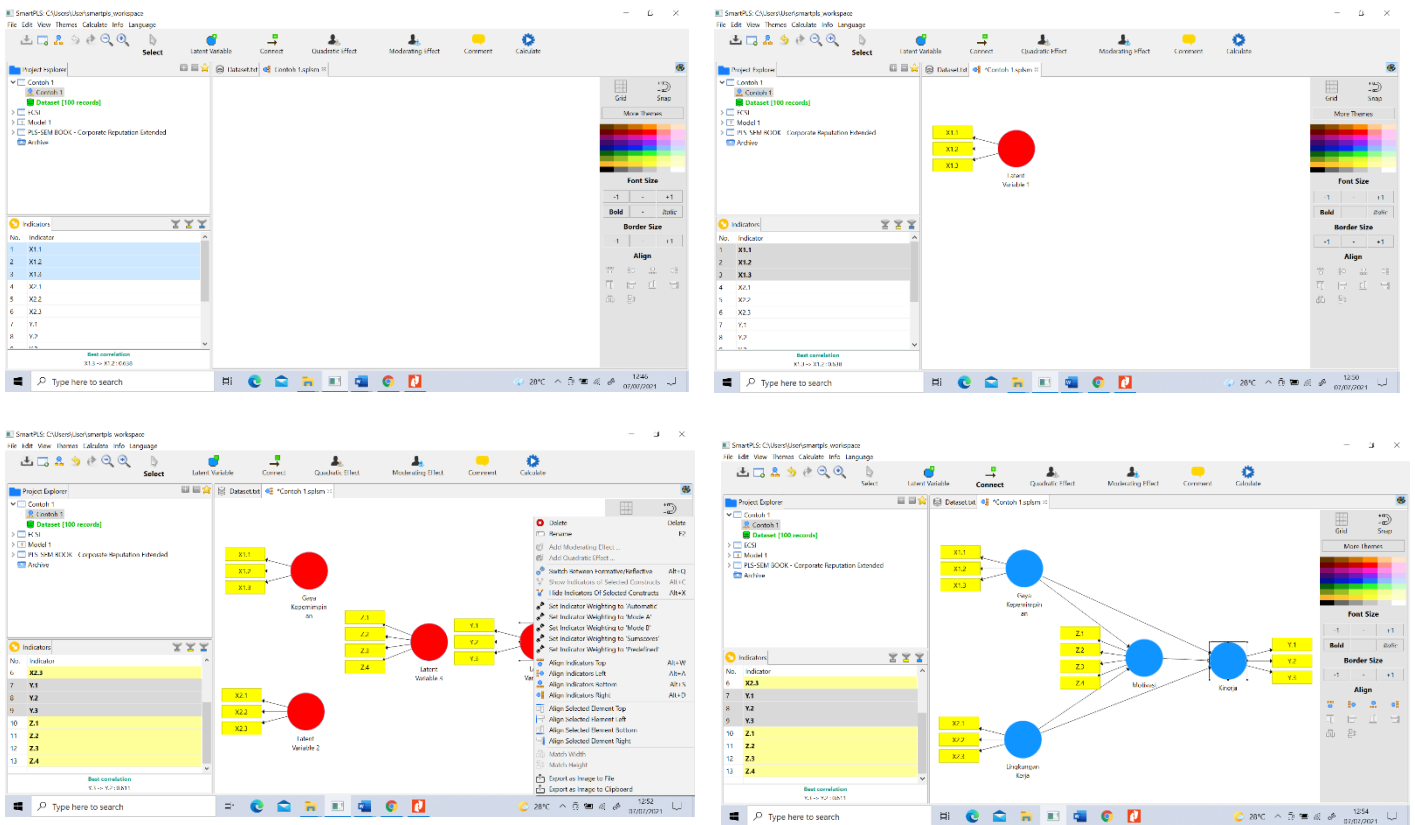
SmartPLS: C:\Users\User\smartpls workspace
File Edit View Themes Calculate Info Language
Select Latent Variable Connect Quadratic Effect Moderating Effect Comment Calculate
Project Explorer
Contoh 1
Contoh 1
Dataset [100 records]
ECSI
Model 1
PLS-SEM BOOK - Corporate Reputation Extended
Archive
Dataset.txt Contoh 1.splsm
Grid Snap
More Themes
Font Size
-1 - +1
Bold - Italic
Border Size
-1 - +1
Align
Indicators
No. Indicator
1 X1.1
2 X1.2
3 X1.4
4 X2.1
5 X2.2
6 X2.3
7 Y.1
8 Y.2
Best correlation
X1.3 -> X1.2: 0.638
Type here to search
20°C
12:46
07/07/2021

SmartPLS: C:\Users\User\smartpls workspace
File Edit View Themes Calculate Info Language
Select Latent Variable Connect Quadratic Effect Moderating Effect Comment Calculate
Project Explorer
Contoh 1
Contoh 1
Dataset [100 records]
ECSI
Model 1
PLS-SEM BOOK - Corporate Reputation Extended
Archive
Dataset.txt *Contoh 1.splsm
X1.1
X1.2
X1.3
Latent Variable 1
Grid Snap
More Themes
Font Size
-1 - +1
Bold - Italic
Border Size
-1 - +1
Align
Indicators
No. Indicator
1 X1.1
2 X1.2
3 X1.3
4 X2.1
5 X2.2
6 X2.3
7 Y.1
8 Y.2
Best correlation
X1.3 -> X1.2: 0.638
Type here to search
20°C
12:50
07/07/2021

SmartPLS: C:\Users\User\smartpls workspace
File Edit View Themes Calculate Info Language
Select Latent Variable Connect Quadratic Effect Moderating Effect Comment Calculate
Project Explorer
Contoh 1
Contoh 1
Dataset [100 records]
ECSI
Model 1
PLS-SEM BOOK - Corporate Reputation Extended
Archive
Dataset.txt *Contoh 1.splsm
X1.1
X1.2
X1.3
Gaya Kepemimpinan
Z.1
Z.2
Z.3
Z.4
Latent Variable 4
Y.1
Y.2
Y.3
X2.1
X2.2
X2.3
Latent Variable 2
Delete Delete
Rename F2
Add Moderating Effect...
Add Quadratic Effect...
Switch between Formative/Reflective Alt+Q
Show Indicators of Selected Constructs Alt+C
Hide Indicators Of Selected Constructs Alt+X
Set Indicator Weighting to 'Automatic'
Set Indicator Weighting to 'Mode A'
Set Indicator Weighting to 'Mode B'
Set Indicator Weighting to 'Sumscores'
Set Indicator Weighting to 'Predefined'
Align Indicators Top Alt+W
Align Indicators Left Alt+A
Align Indicators Bottom Alt+S
Align Indicators Right Alt+D
Align Selected Element Top
Align Selected Element Left
Align Selected Element Bottom
Align Selected Element Right
Match Width
Match Height
Export as Image to File
Export as Image to Clipboard
Indicators
No. Indicator
6 X2.3
7 Y.1
8 Y.2
9 Y.3
10 Z.1
11 Z.2
12 Z.3
13 Z.4
Best correlation
Y.1 -> Y.2: 0.611
Type here to search
20°C
12:52
07/07/2021

SmartPLS: C:\Users\User\smartpls workspace
File Edit View Themes Calculate Info Language
Select Latent Variable Connect Quadratic Effect Moderating Effect Comment Calculate
Project Explorer
Contoh 1
Contoh 1
Dataset [100 records]
ECSI
Model 1
PLS-SEM BOOK - Corporate Reputation Extended
Archive
Dataset.txt *Contoh 1.splsm
X1.1
X1.2
X1.3
Gaya Kepemimpinan
Z.1
Z.2
Z.3
Z.4
Motivasi
Kinerja
Y.1
Y.2
Y.3
X2.1
X2.2
X2.3
Lingkungan Kerja
Grid Snap
More Themes
Font Size
-1 - +1
Bold - Italic
Border Size
-1 - +1
Align
Indicators
No. Indicator
6 X2.3
7 Y.1
8 Y.2
9 Y.3
10 Z.1
11 Z.2
12 Z.3
13 Z.4
Best correlation
Y.1 -> Y.2: 0.611
Type here to search
12:54
07/07/2021